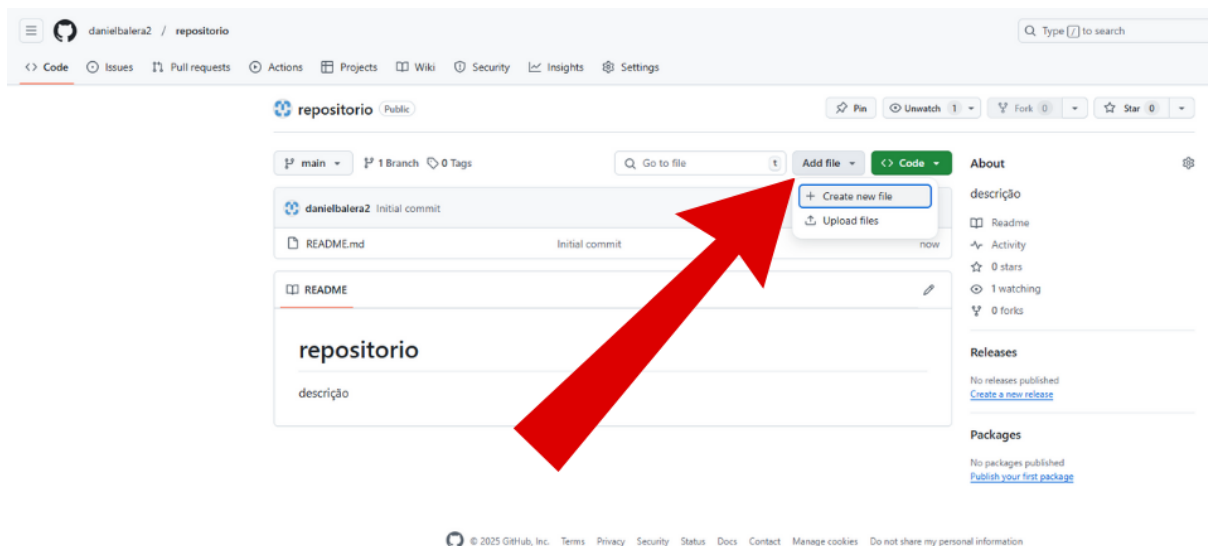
danielbalera2 / repositorio

Type / to search

Code Issues Pull requests Actions Projects Wiki Security Insights Settings

repositorio Public

Pin Unwatch 1 Fork 0 Star 0

main 1 Branch 0 Tags

Go to file t

Add file

Code

Create new file

Upload files

danielbalera2 Initial commit

README.md Initial commit now

README

repositorio

descrição

About

descrição

Readme

Activity

0 stars

1 watching

0 forks

Releases

No releases published

Create a new release

Packages

No packages published

Publish your first package

© 2025 GitHub, Inc. Terms Privacy Security Status Docs Contact Manage cookies Do not share my personal information